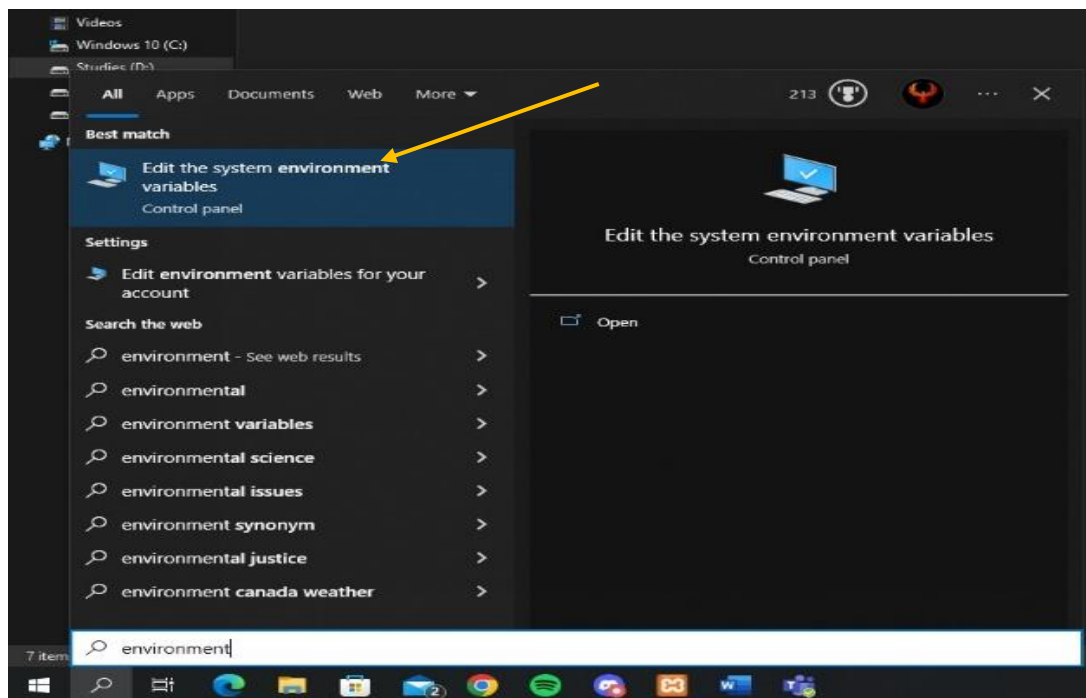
Videos
Windows 10 (C:)
Studies (D:)

All Apps Documents Web More

213

Best match

Edit the system environment variables
Control panel

Settings

Edit environment variables for your account

Search the web

environment - See web results

environmental

environment variables

environmental science

environmental issues

environment synonym

environmental justice

environment canada weather

Edit the system environment variables
Control panel

Open

7 item

environment

2